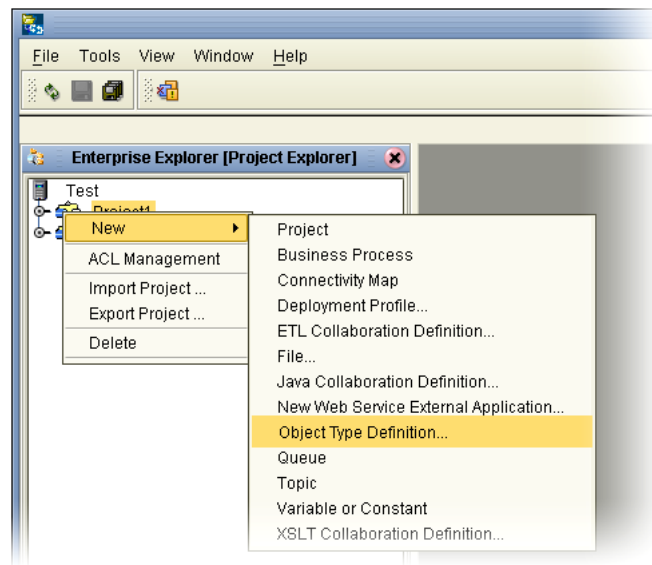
File Tools View Window Help

Enterprise Explorer [Project Explorer]

Test
Project1

New
ACL Management
Import Project ...
Export Project ...
Delete

Project
Business Process
Connectivity Map
Deployment Profile...
ETL Collaboration Definition...
File...
Java Collaboration Definition...
New Web Service External Application...
Object Type Definition...
Queue
Topic
Variable or Constant
XSLT Collaboration Definition...